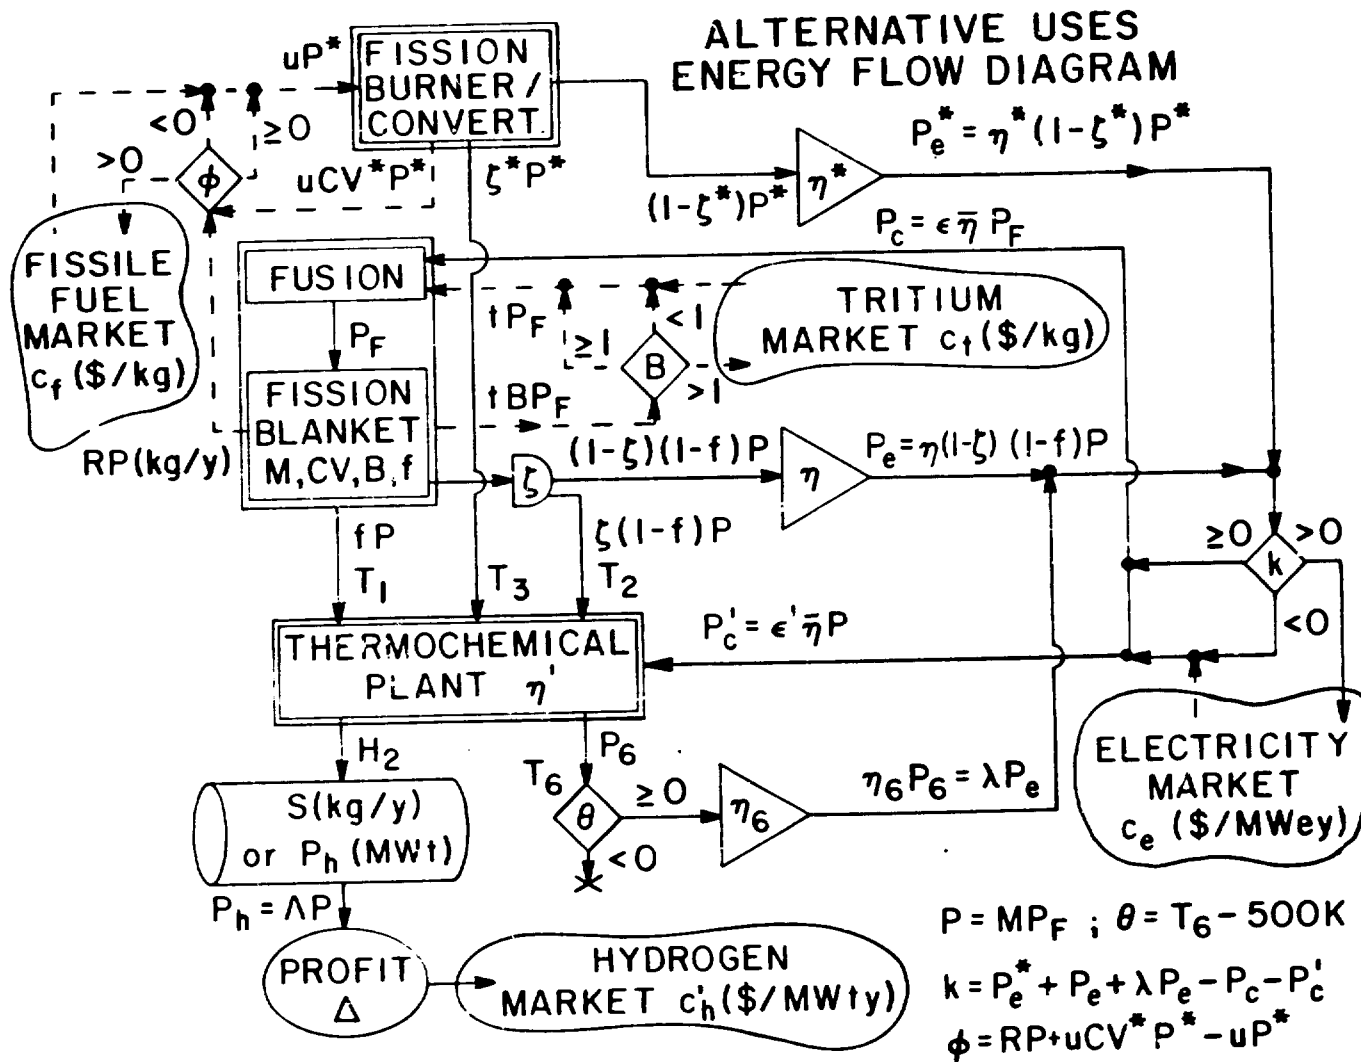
ALTERNATIVE USES ENERGY FLOW DIAGRAM

$uP^*$

FISSION BURNER / CONVERT

$<0$

$\geq 0$

$>0$

$\phi$

$uCV^*P^*$

$\zeta^* P^*$

$(1-\zeta^*)P^*$

$\eta^*$

$P_e^* = \eta^*(1-\zeta^*)P^*$

$P_c = \epsilon \bar{\eta} P_F$

FISSILE FUEL MARKET $c_f$ (\$/kg)

FUSION

$P_F$

$tP_F$

$\geq 1$

$<1$

B

$>1$

TRITIUM MARKET $c_t$ (\$/kg)

FISSION BLANKET M, CV, B, f

$tBP_F$

RP(kg/y)

$\zeta$

$(1-\zeta)(1-f)P$

$\eta$

$P_e = \eta(1-\zeta)(1-f)P$

$\zeta(1-f)P$

$fP$

$T_1$

$T_3$

$T_2$

$\geq 0$

$>0$

k

$<0$

$P_c' = \epsilon' \bar{\eta} P$

THERMOCHEMICAL PLANT $\eta'$

$H_2$

$P_6$

$T_6$

$\theta$

$\geq 0$

$<0$

$\eta_6$

$\eta_6 P_6 = \lambda P_e$

ELECTRICITY MARKET $c_e$ (\$/MWey)

S(kg/y) or $P_h$ (MWt)

$P_h = \Lambda P$

PROFIT $\Delta$

HYDROGEN MARKET $c_h'$(\$/MWty)

$P = MP_F$ ; $\theta = T_6 - 500K$

$k = P_e^* + P_e + \lambda P_e - P_c - P_c'$

$\phi = RP + uCV^* P^* - uP^*$